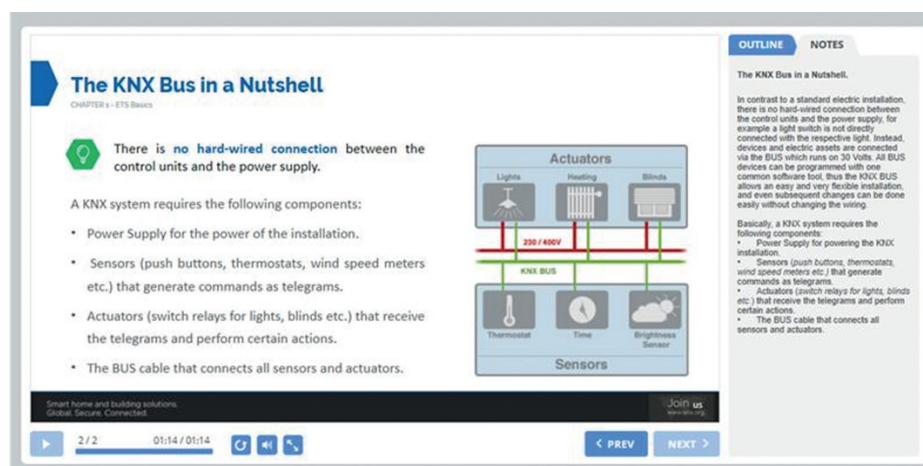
The KNX Bus in a Nutshell

CHAPTER 1 - ETS Basics

There is no hard-wired connection between the control units and the power supply.

A KNX system requires the following components:

• Power Supply for the power of the installation.

• Sensors (push buttons, thermostats, wind speed meters etc.) that generate commands as telegrams.

• Actuators (switch relays for lights, blinds etc.) that receive the telegrams and perform certain actions.

• The BUS cable that connects all sensors and actuators.

Actuators

Lights

Heating

Blinds

230 / 400V

KNX BUS

Thermostat

Time

Brightness Sensor

Sensors

Smart home and building solutions. Global. Secure. Connected.

Join us

www.knx.org

2 / 2

01:14 / 01:14

< PREV

NEXT >

OUTLINE

NOTES

The KNX Bus in a Nutshell.

In contrast to a standard electric installation, there is no hard-wired connection between the control units and the power supply, for example a light switch is not directly connected with the respective light. Instead, devices and electric assets are connected via the BUS which runs on 30 Volts. All BUS devices can be programmed with one common software tool, thus the KNX BUS allows an easy and very flexible installation, and even subsequent changes can be done easily without changing the wiring.

Basically, a KNX system requires the following components:
• Power Supply for powering the KNX installation.
• Sensors (push buttons, thermostats, wind speed meters etc.) that generate commands as telegrams.
• Actuators (switch relays for lights, blinds etc.) that receive the telegrams and perform certain actions.
• The BUS cable that connects all sensors and actuators.